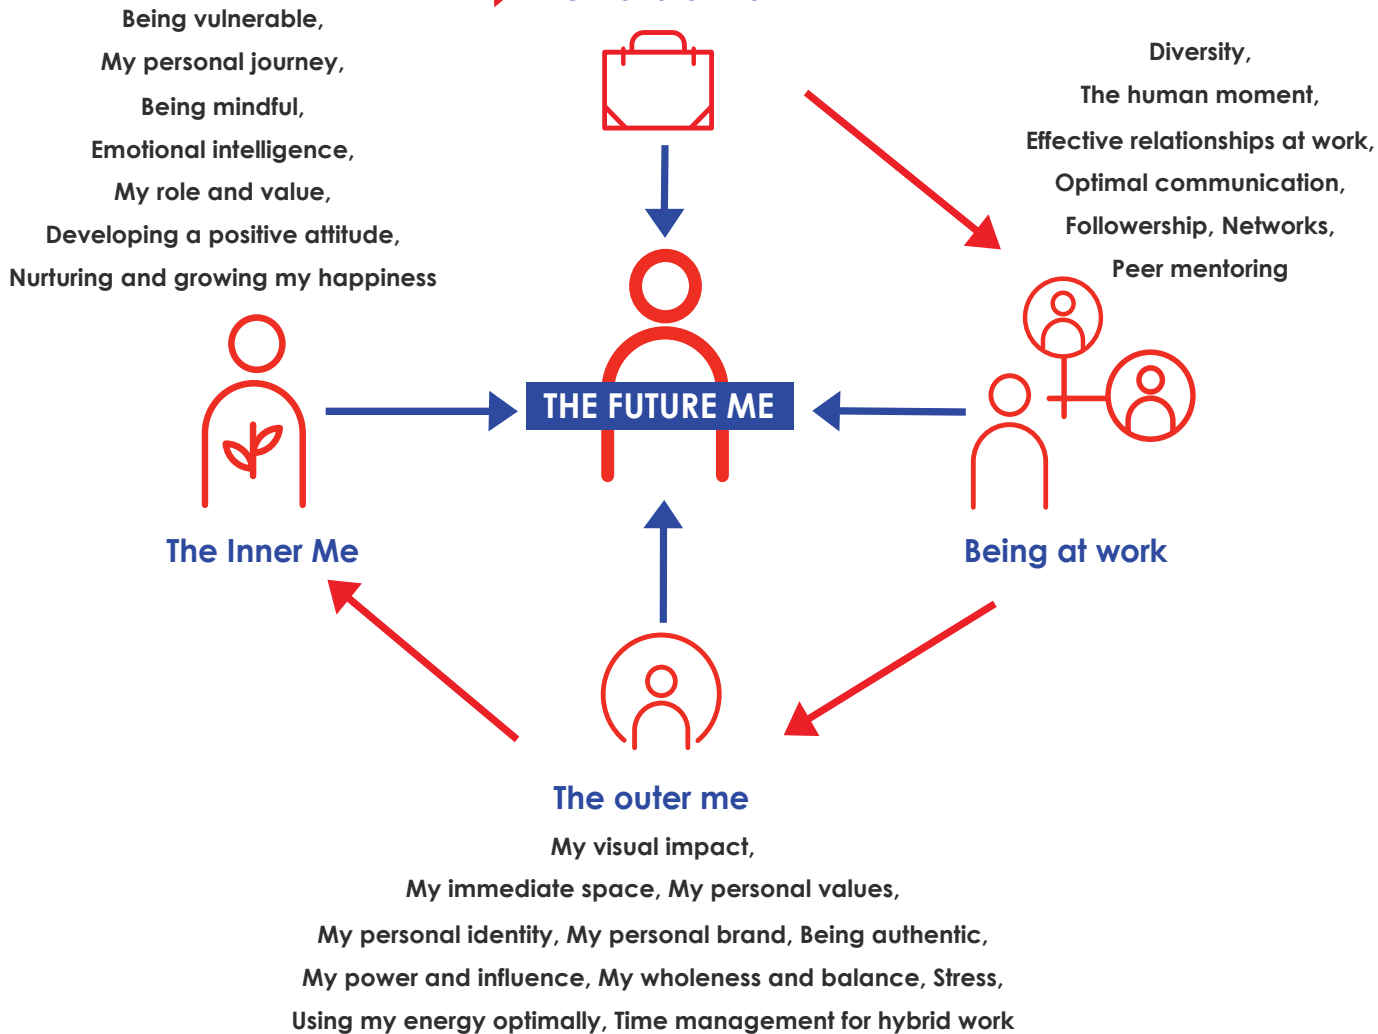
Being vulnerable,
My personal journey,
Being mindful,
Emotional intelligence,
My role and value,
Developing a positive attitude,
Nurturing and growing my happiness

Diversity,
The human moment,
Effective relationships at work,
Optimal communication,
Followership, Networks,
Peer mentoring

THE FUTURE ME

The Inner Me

Being at work

The outer me
My visual impact,
My immediate space, My personal values,
My personal identity, My personal brand, Being authentic,
My power and influence, My wholeness and balance, Stress,
Using my energy optimally, Time management for hybrid work